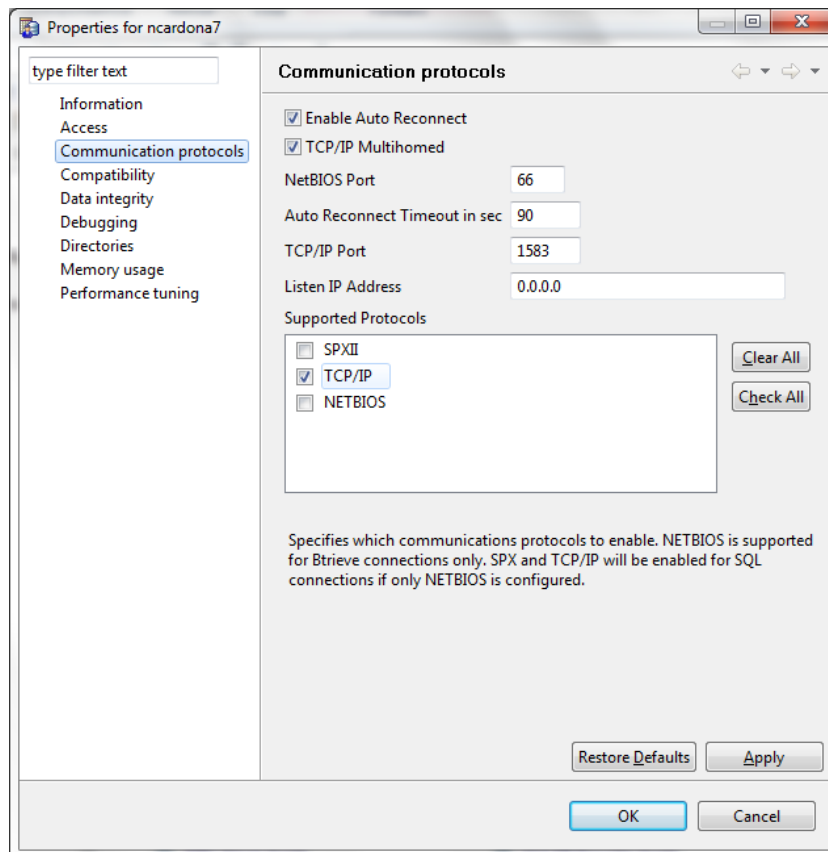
Properties for ncardona7

type filter text

Information
Access
Communication protocols
Compatibility
Data integrity
Debugging
Directories
Memory usage
Performance tuning

Communication protocols

Enable Auto Reconnect
TCP/IP Multihomed
NetBIOS Port 66
Auto Reconnect Timeout in sec 90
TCP/IP Port 1583
Listen IP Address 0.0.0.0
Supported Protocols
SPXII
TCP/IP
NETBIOS

Clear All
Check All

Specifies which communications protocols to enable. NETBIOS is supported for Btrieve connections only. SPX and TCP/IP will be enabled for SQL connections if only NETBIOS is configured.

Restore Defaults
Apply

OK
Cancel